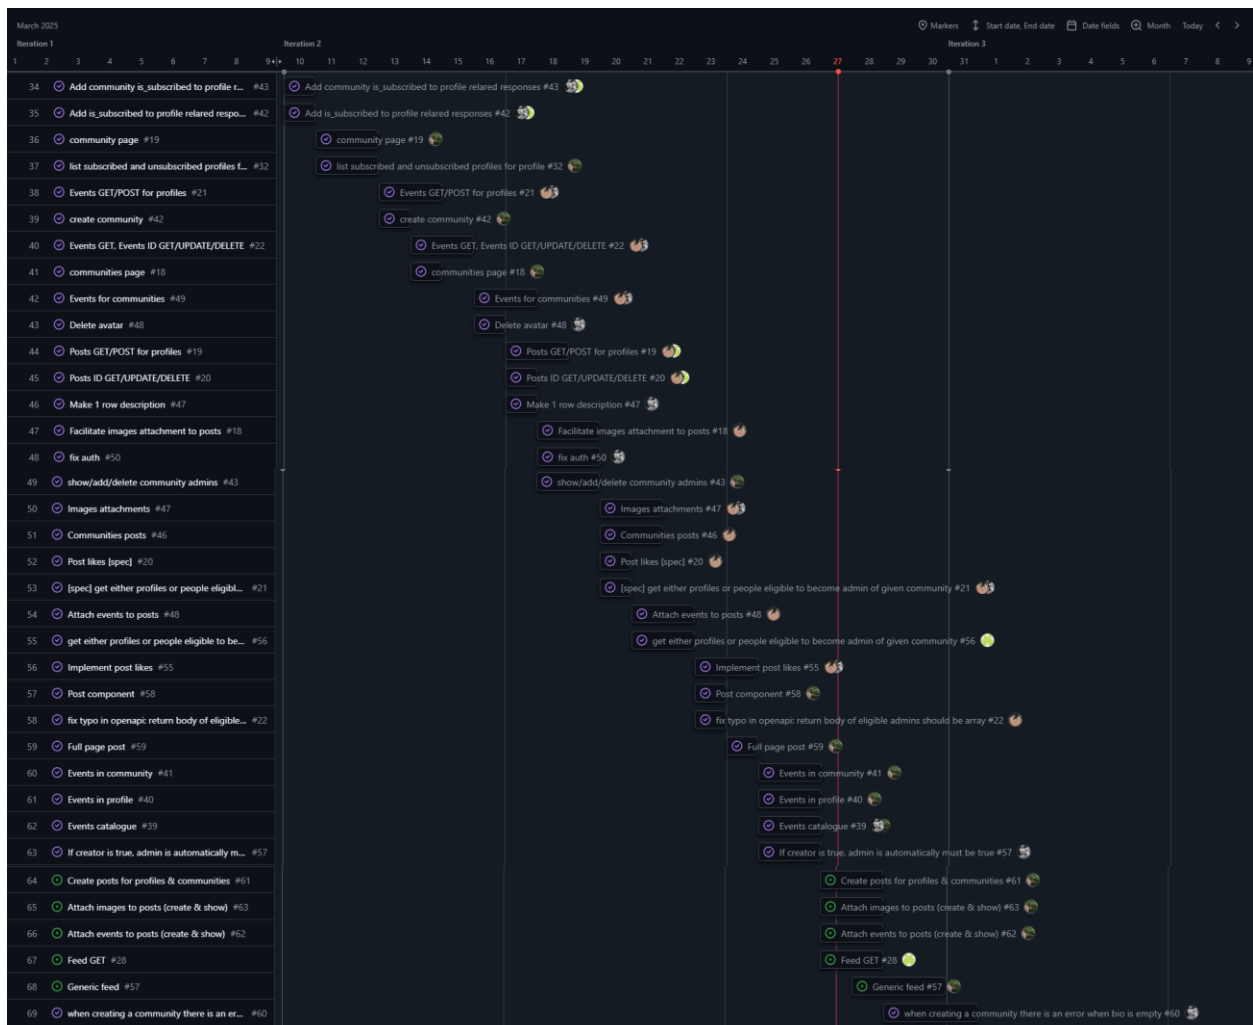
March 2025

Iteration 1

1 2 3 4 5 6 7 8 9

Iteration 2

10 11 12 13 14 15 16 17 18 19 20 21 22 23 24 25 26 27 28 29 30

Iteration 3

31 1 2 3 4 5 6 7 8 9

Markers Start date, End date Date fields Month Today < >

34 Add community is_subscribed to profile r... #43
35 Add is_subscribed to profile relared respo... #42
36 community page #19
37 list subscribed and unsubscribed profiles f... #32
38 Events GET/POST for profiles #21
39 create community #42
40 Events GET, Events ID GET/UPDATE/DELETE #22
41 communities page #18
42 Events for communities #49
43 Delete avatar #48
44 Posts GET/POST for profiles #19
45 Posts ID GET/UPDATE/DELETE #20
46 Make 1 row description #47
47 Facilitate images attachment to posts #18
48 fix auth #50
49 show/add/delete community admins #43
50 Images attachments #47
51 Communities posts #46
52 Post likes [spec] #20
53 [spec] get either profiles or people eligibl... #21
54 Attach events to posts #48
55 get either profiles or people eligible to be... #56
56 Implement post likes #55
57 Post component #58
58 fix typo in openapi: return body of eligible... #22
59 Full page post #59
60 Events in community #41
61 Events in profile #40
62 Events catalogue #39
63 If creator is true, admin is automatically m... #57
64 Create posts for profiles & communities #61
65 Attach images to posts (create & show) #63
66 Attach events to posts (create & show) #62
67 Feed GET #28
68 Generic feed #57
69 when creating a community there is an er... #60

Add community is_subscribed to profile relared responses #43
Add is_subscribed to profile relared responses #42
community page #19
list subscribed and unsubscribed profiles for profile #32
Events GET/POST for profiles #21
create community #42
Events GET, Events ID GET/UPDATE/DELETE #22
communities page #18
Events for communities #49
Delete avatar #48
Posts GET/POST for profiles #19
Posts ID GET/UPDATE/DELETE #20
Make 1 row description #47
Facilitate images attachment to posts #18
fix auth #50
show/add/delete community admins #43
Images attachments #47
Communities posts #46
Post likes [spec] #20
[spec] get either profiles or people eligible to become admin of given community #21
Attach events to posts #48
get either profiles or people eligible to become admin of given community #56
Implement post likes #55
Post component #58
fix typo in openapi: return body of eligible admins should be array #22
Full page post #59
Events in community #41
Events in profile #40
Events catalogue #39
If creator is true, admin is automatically must be true #57
Create posts for profiles & communities #61
Attach images to posts (create & show) #63
Attach events to posts (create & show) #62
Feed GET #28
Generic feed #57
when creating a community there is an error when bio is empty #60